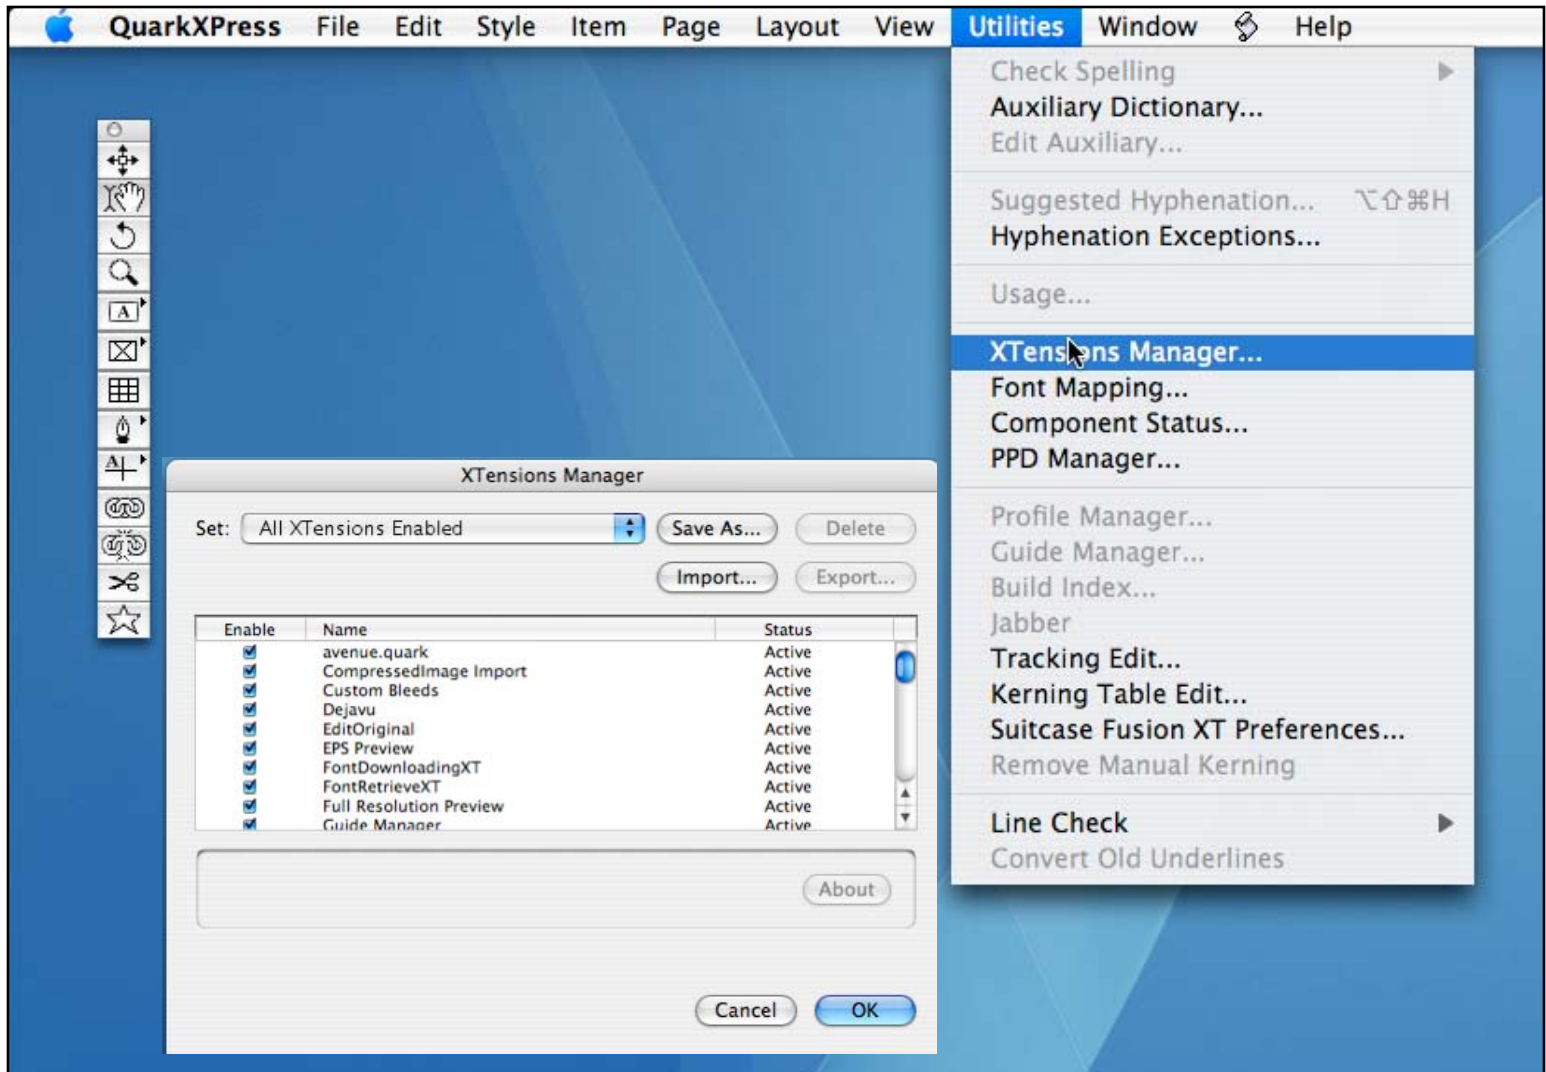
QuarkXPress File Edit Style Item Page Layout View Utilities Window Help

Check Spelling
Auxiliary Dictionary...
Edit Auxiliary...
Suggested Hyphenation... ⌥⇧⌘H
Hyphenation Exceptions...
Usage...
XTensions Manager...
Font Mapping...
Component Status...
PPD Manager...
Profile Manager...
Guide Manager...
Build Index...
Jabber
Tracking Edit...
Kerning Table Edit...
Suitcase Fusion XT Preferences...
Remove Manual Kerning
Line Check
Convert Old Underlines

XTensions Manager

Set: All XTensions Enabled Save As... Delete
Import... Export...

| Enable | Name | Status |
|---|---|---|
| ☑ | avenue.quark | Active |
| ☑ | CompressedImage Import | Active |
| ☑ | Custom Bleeds | Active |
| ☑ | Dejavu | Active |
| ☑ | EditOriginal | Active |
| ☑ | EPS Preview | Active |
| ☑ | FontDownloadingXT | Active |
| ☑ | FontRetrieveXT | Active |
| ☑ | Full Resolution Preview | Active |
| ☑ | Guide Manager | Active |

About

Cancel OK